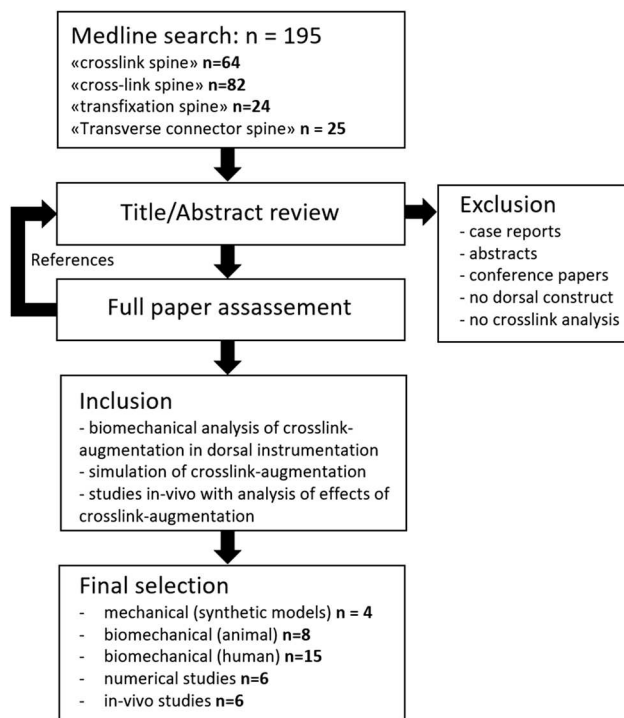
Medline search: n = 195
«crosslink spine» **n=64**
«cross-link spine» **n=82**
«transfixation spine» **n=24**
«Transverse connector spine» **n = 25**

Title/Abstract review

Exclusion
- case reports
- abstracts
- conference papers
- no dorsal construct
- no crosslink analysis

References

Full paper assessement

Inclusion
- biomechanical analysis of crosslink-augmentation in dorsal instrumentation
- simulation of crosslink-augmentation
- studies in-vivo with analysis of effects of crosslink-augmentation

Final selection
- mechanical (synthetic models) **n = 4**
- biomechanical (animal) **n=8**
- biomechanical (human) **n=15**
- numerical studies **n=6**
- in-vivo studies **n=6**